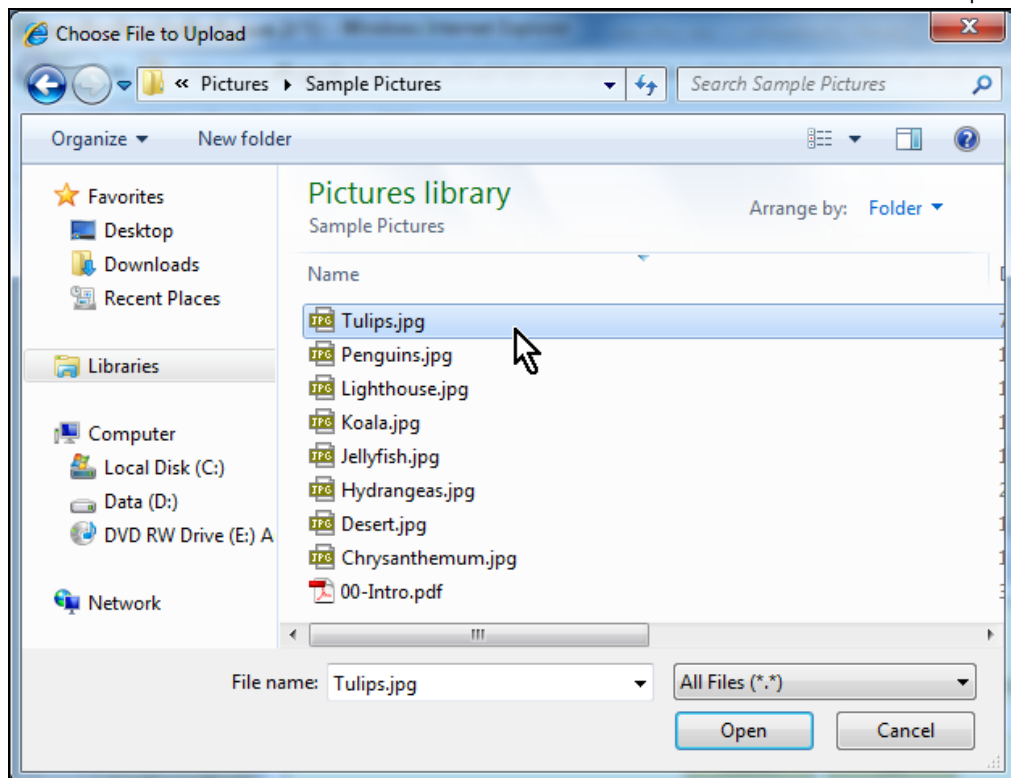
Choose File to Upload

« Pictures ▸ Sample Pictures

Search Sample Pictures

Organize ▾ New folder

Favorites
Desktop
Downloads
Recent Places

Libraries

Computer
Local Disk (C:)
Data (D:)
DVD RW Drive (E:) A

Network

Pictures library
Sample Pictures

Arrange by: Folder ▾

Name

Tulips.jpg
Penguins.jpg
Lighthouse.jpg
Koala.jpg
Jellyfish.jpg
Hydrangeas.jpg
Desert.jpg
Chrysanthemum.jpg
00-Intro.pdf

File name: Tulips.jpg

All Files (*.*)

Open

Cancel